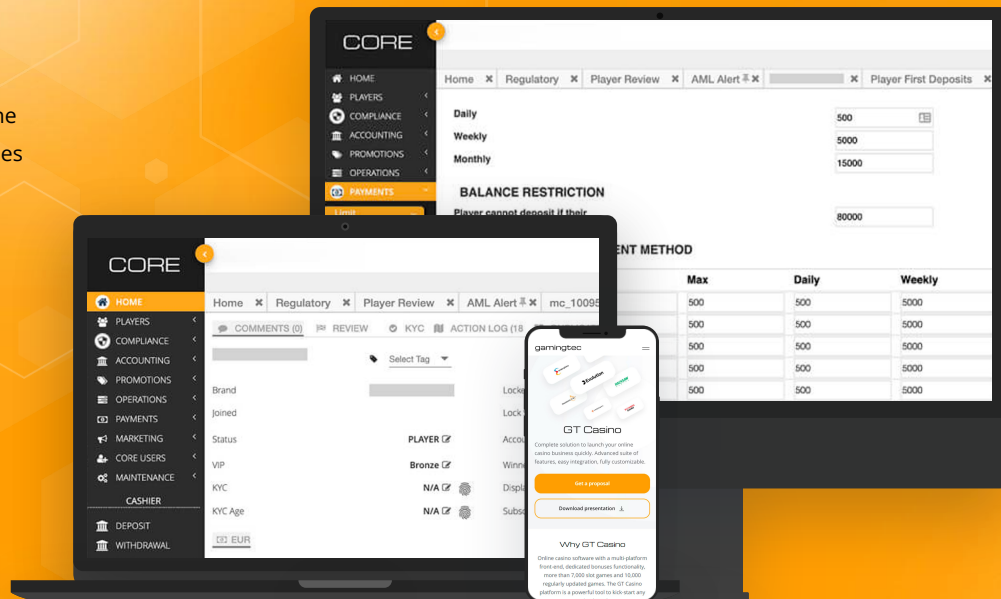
ne
es

CORE
HOME
PLAYERS
COMPLIANCE
ACCOUNTING
PROMOTIONS
OPERATIONS
PAYMENTS
Limit

Home ✖ Regulatory ✖ Player Review ✖ AML Alert ✖ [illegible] ✖ Player First Deposits ✖

Daily 500
Weekly 5000
Monthly 15000

BALANCE RESTRICTION
Player cannot deposit if their 80000

ENT METHOD

| Max | Daily | Weekly |
|---|---|---|
| 500 | 500 | 5000 |
| 500 | 500 | 5000 |
| 500 | 500 | 5000 |
| 500 | 500 | 5000 |
| 500 | 500 | 5000 |

CORE
HOME
PLAYERS
COMPLIANCE
ACCOUNTING
PROMOTIONS
OPERATIONS
PAYMENTS
MARKETING
CORE USERS
MAINTENANCE
CASHIER
DEPOSIT
WITHDRAWAL

Home ✖ Regulatory ✖ Player Review ✖ AML Alert ✖ mc_10095

COMMENTS (0) REVIEW KYC ACTION LOG (18

Select Tag

Brand
Joined
Status PLAYER
VIP Bronze
KYC N/A
KYC Age N/A
EUR

Lock
Lock
Accou
Winn
Displ
Subs

gamingtec
Evolution
GT Casino
Complete solution to launch your online casino business quickly. Advanced suite of features, easy integration, fully customizable.
Get a proposal
Download presentation
Why GT Casino
Online casino software with a multi-platform front-end, dedicated bonuses functionality, more than 7,000 slot games and 10,000 regularly updated games. The GT Casino platform is a powerful tool to kick-start any